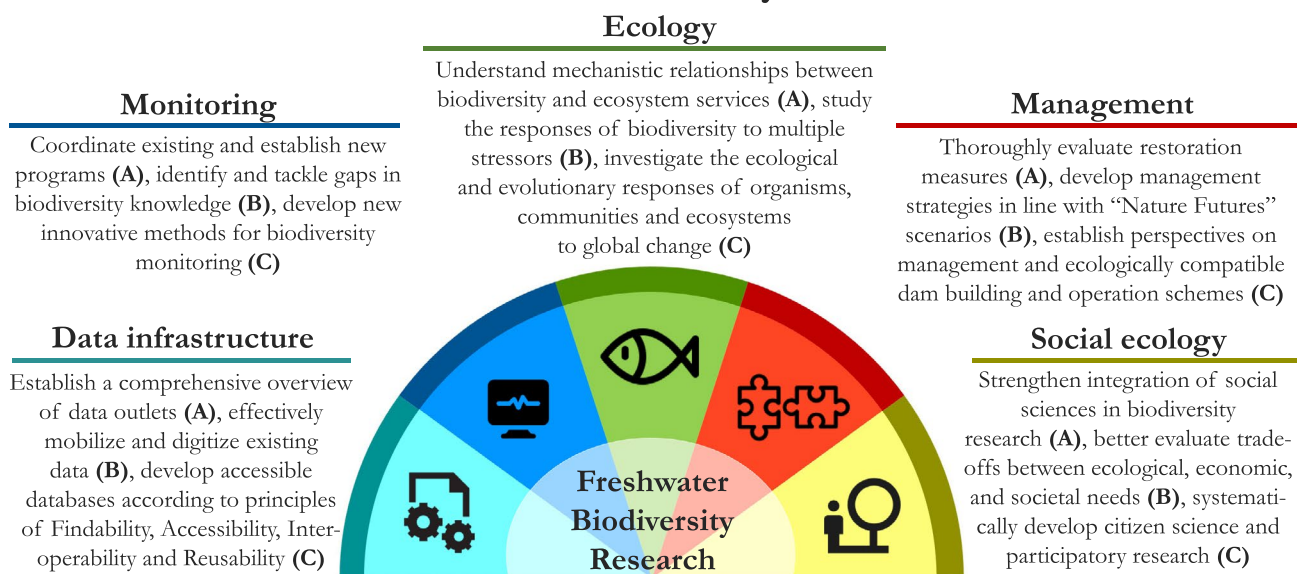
Ecology

Understand mechanistic relationships between biodiversity and ecosystem services **(A)**, study the responses of biodiversity to multiple stressors **(B)**, investigate the ecological and evolutionary responses of organisms, communities and ecosystems to global change **(C)**

Monitoring

Coordinate existing and establish new programs **(A)**, identify and tackle gaps in biodiversity knowledge **(B)**, develop new innovative methods for biodiversity monitoring **(C)**

Management

Thoroughly evaluate restoration measures **(A)**, develop management strategies in line with "Nature Futures" scenarios **(B)**, establish perspectives on management and ecologically compatible dam building and operation schemes **(C)**

Data infrastructure

Establish a comprehensive overview of data outlets **(A)**, effectively mobilize and digitize existing data **(B)**, develop accessible databases according to principles of Findability, Accessibility, Interoperability and Reusability **(C)**

Social ecology

Strengthen integration of social sciences in biodiversity research **(A)**, better evaluate tradeoffs between ecological, economic, and societal needs **(B)**, systematically develop citizen science and participatory research **(C)**

Freshwater Biodiversity Research